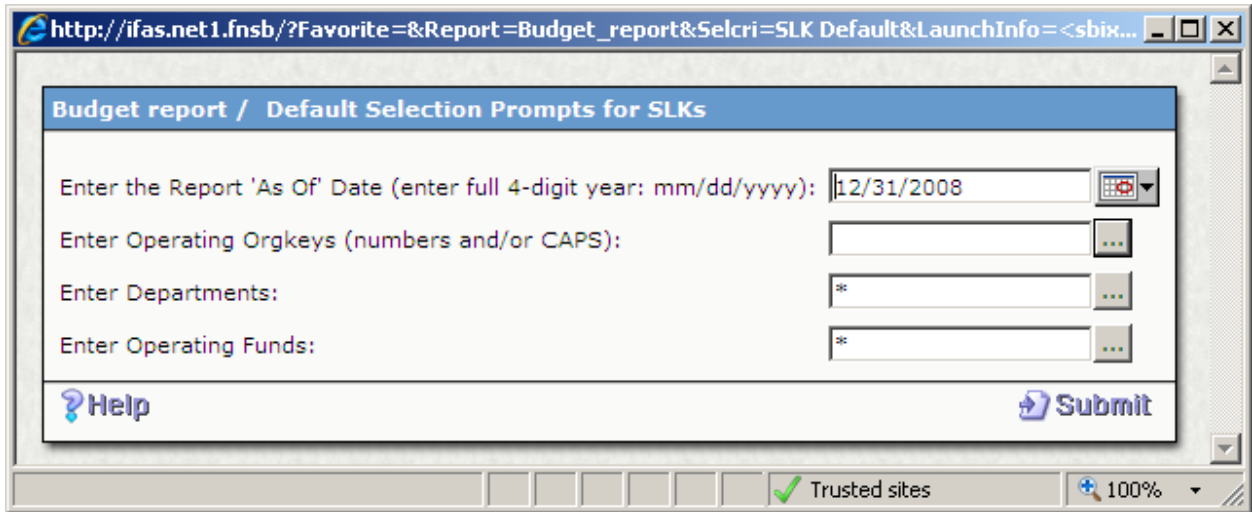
http://ifas.net1.fnsb/?Favorite=&Report=Budget_report&Selcri=SLK Default&LaunchInfo=<sbix...

Budget report / Default Selection Prompts for SLKs

Enter the Report 'As Of' Date (enter full 4-digit year: mm/dd/yyyy): 12/31/2008

Enter Operating Orgkeys (numbers and/or CAPS): ...

Enter Departments: * ...

Enter Operating Funds: * ...

Help

Submit

Trusted sites

100%